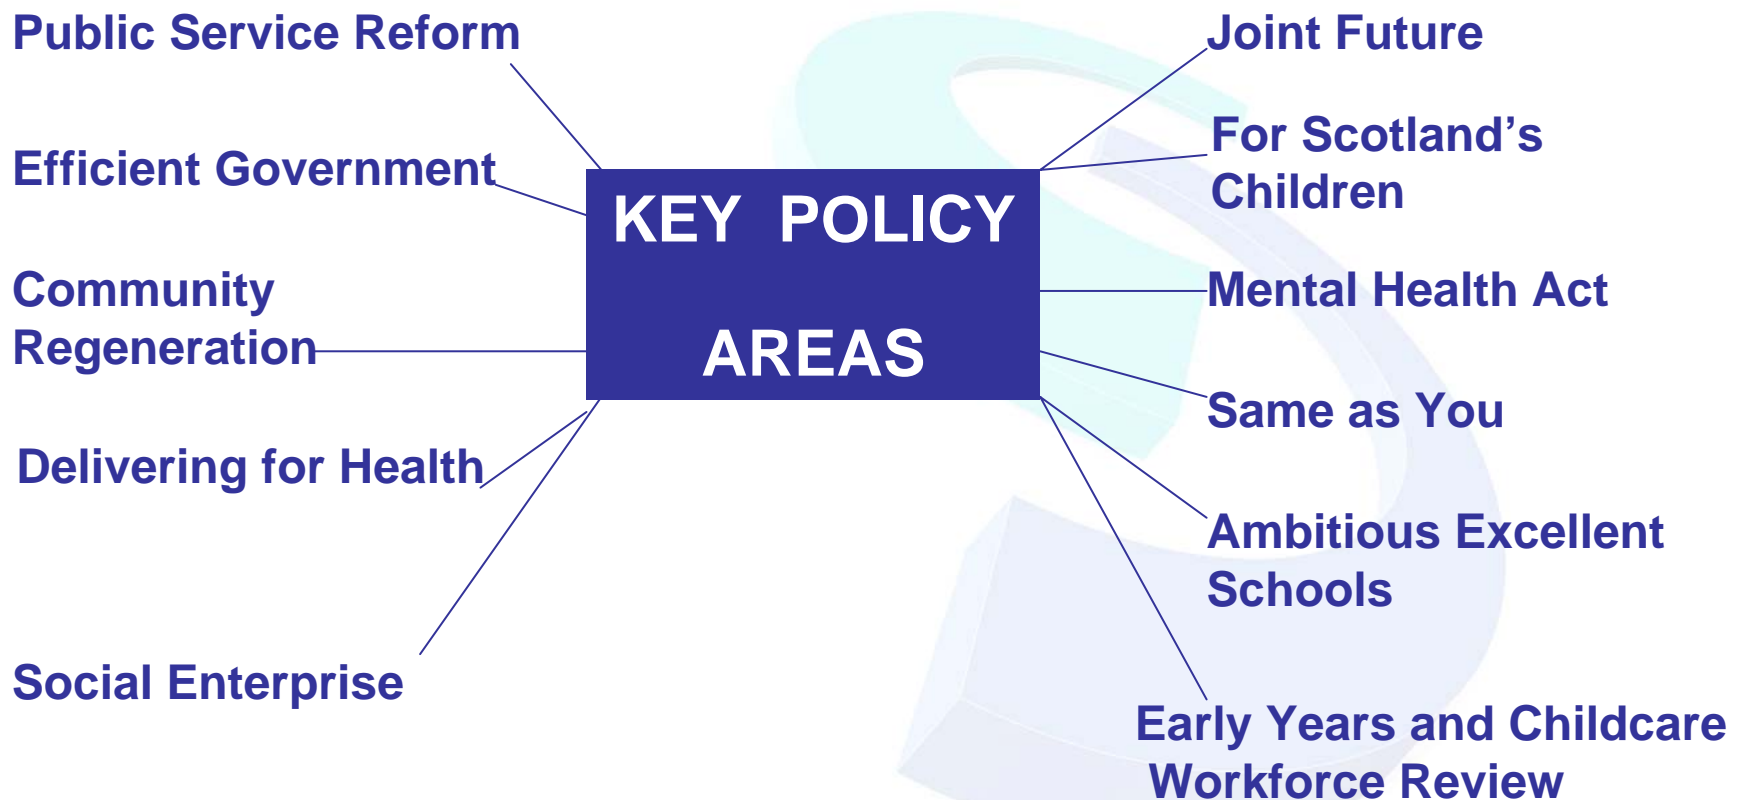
KEY POLICY AREAS

Public Service Reform

Efficient Government

Community Regeneration

Delivering for Health

Social Enterprise

Joint Future

For Scotland's Children

Mental Health Act

Same as You

Ambitious Excellent Schools

Early Years and Childcare Workforce Review